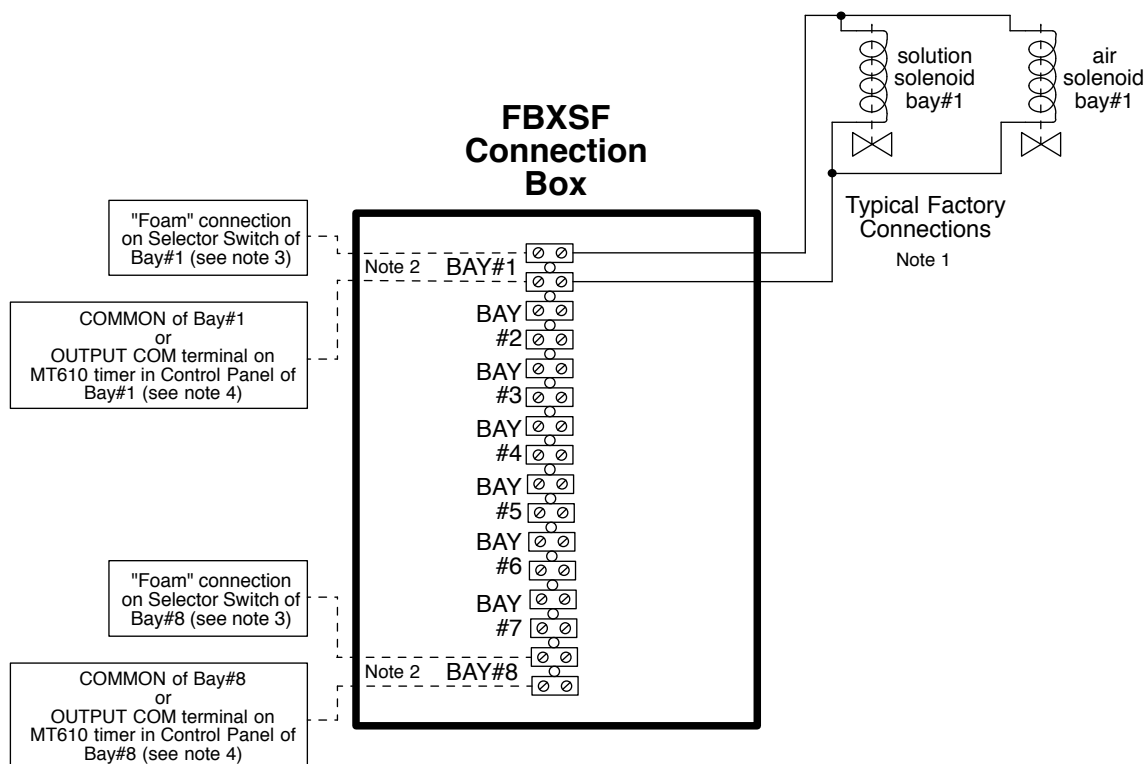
solution solenoid bay#1

air solenoid bay#1

FBXSF Connection Box

Typical Factory Connections

Note 1

"Foam" connection on Selector Switch of Bay#1 (see note 3)

Note 2 BAY#1

COMMON of Bay#1 or OUTPUT COM terminal on MT610 timer in Control Panel of Bay#1 (see note 4)

BAY #2

BAY #3

BAY #4

BAY #5

BAY #6

BAY #7

"Foam" connection on Selector Switch of Bay#8 (see note 3)

Note 2 BAY#8

COMMON of Bay#8 or OUTPUT COM terminal on MT610 timer in Control Panel of Bay#8 (see note 4)